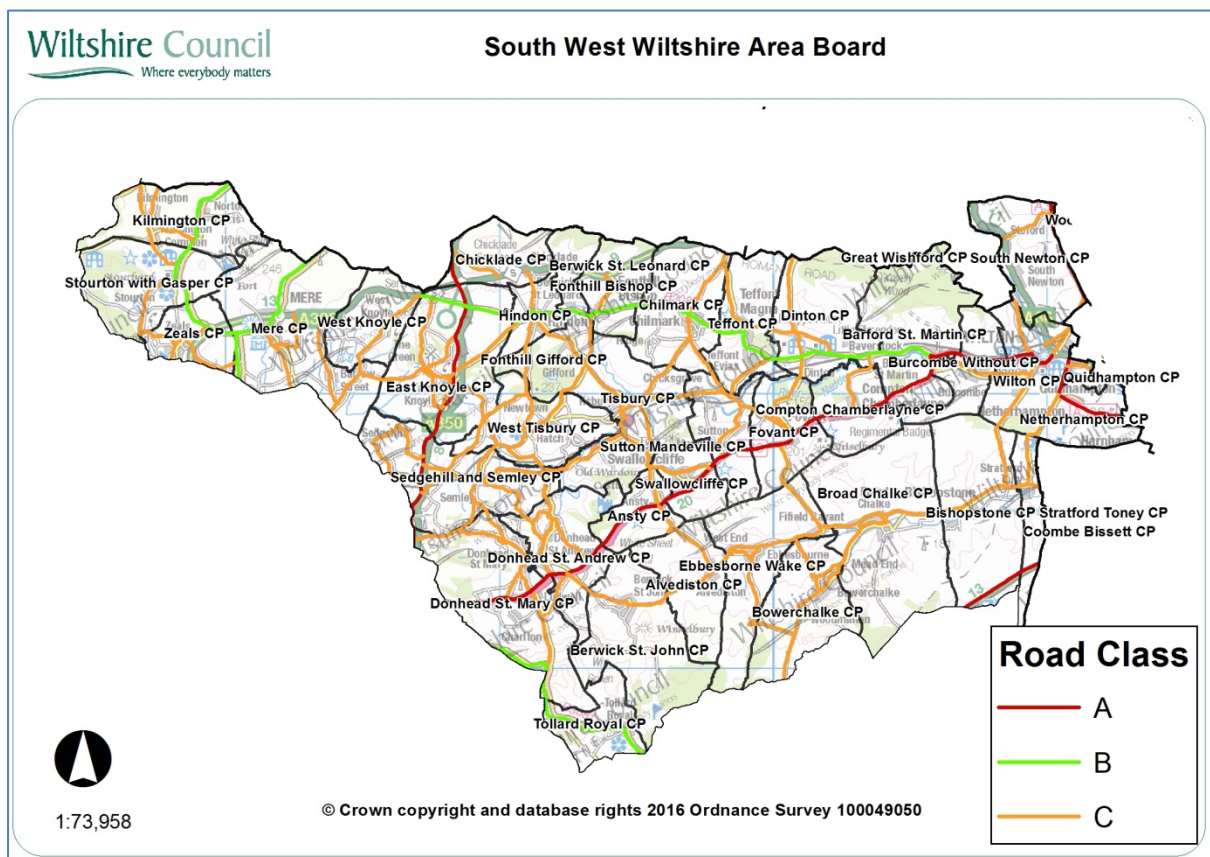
Wiltshire Council
Where everybody matters

South West Wiltshire Area Board

Kilmington CP
Stourton with Gasper CP
Zeals CP
Mere CP
West Knoyle CP
Chicklade CP
Berwick St. Leonard CP
Fonthill Bishop CP
Chilmark CP
Hindon CP
Teffont CP
Dinton CP
Great Wishford CP
South Newton CP
Barford St. Martin CP
Burcombe Without CP
Wilton CP
Quidhampton CP
Netherhampton CP
Fonthill Gifford CP
East Knoyle CP
Tisbury CP
Compton Chamberlayne CP
West Tisbury CP
Sutton Mandeville CP
Fovant CP
Sedgehill and Semley CP
Swallowcliffe CP
Broad Chalke CP
Ansty CP
Bishopstone CP
Stratford Toney CP
Coombe Bissett CP
Donhead St. Andrew CP
Ebbesborne Wake CP
Alvediston CP
Donhead St. Mary CP
Bowerchalke CP
Berwick St. John CP
Tollard Royal CP

Road Class
A
B
C

© Crown copyright and database rights 2016 Ordnance Survey 100049050

1:73,958